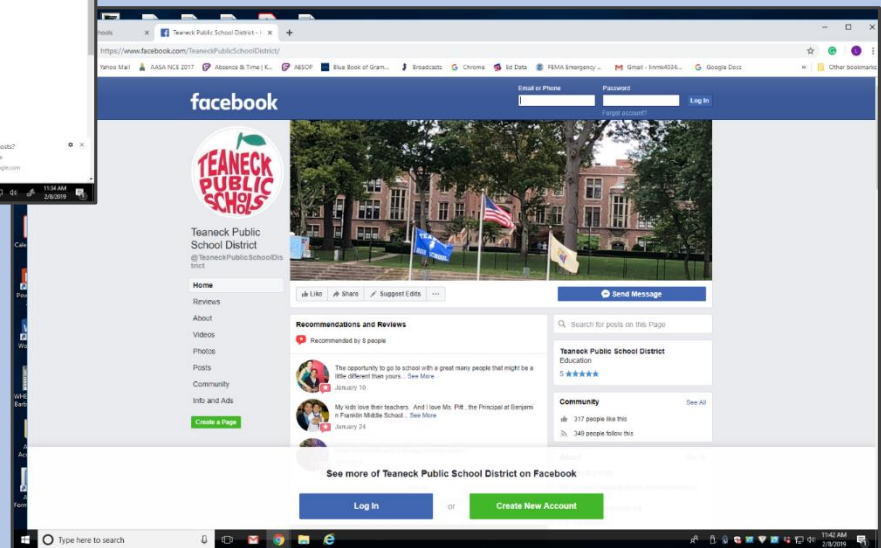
hools

Teaneck Public School District - | ×

+

https://www.facebook.com/TeaneckPublicSchoolDistrict/

Yahoo Mail AASA NCE 2017 Absence & Time | K... AESOP Blue Book of Gram... Broadcasts Chrome Ed Data FEMA Emergency ... Gmail - lnmk4034... Google Docs Other bookmarks

facebook

Email or Phone

Password

Log In

Forgot account?

osts?

11:34 AM
2/8/2019

TEANECK PUBLIC SCHOOLS

Teaneck Public School District

@TeaneckPublicSchoolDistrict

Home

Reviews

About

Videos

Photos

Posts

Community

Info and Ads

Create a Page

Like Share Suggest Edits ···

Send Message

Recommendations and Reviews

Recommended by 8 people

The opportunity to go to school with a great many people that might be a little different than yours... See More

January 10

My kids love their teachers. And I love Ms. Pitt , the Principal at Benjamin Franklin Middle School... See More

January 24

Search for posts on this Page

Teaneck Public School District

Education

5 ★★★★★

Community

See All

317 people like this

349 people follow this

See more of Teaneck Public School District on Facebook

Log In

or

Create New Account

Type here to search

11:42 AM
2/8/2019